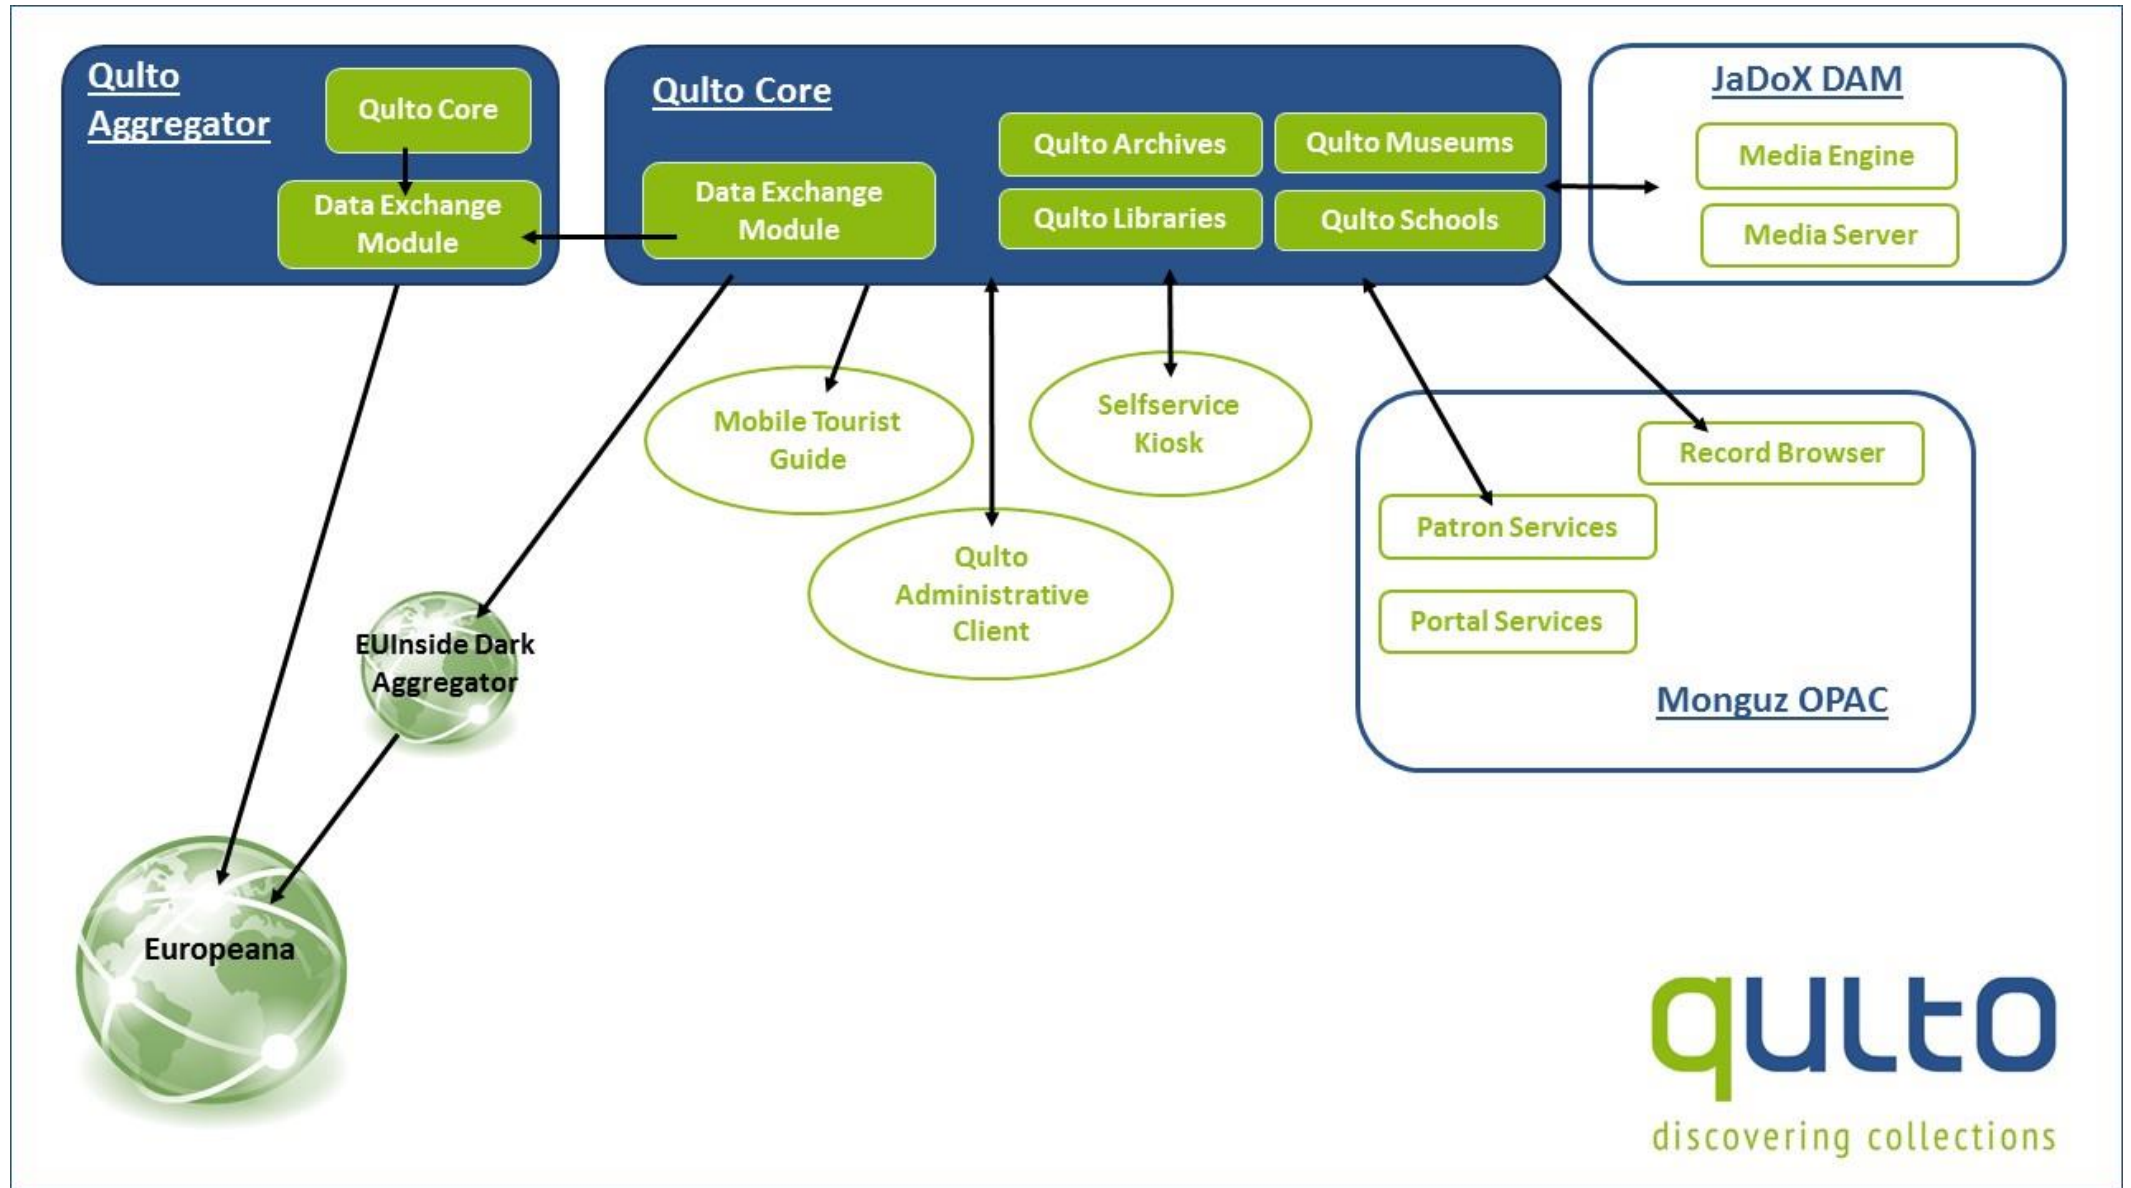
Qulto Aggregator

Qulto Core

Data Exchange Module

Qulto Core

Data Exchange Module

Qulto Archives

Qulto Museums

Qulto Libraries

Qulto Schools

JaDoX DAM

Media Engine

Media Server

Mobile Tourist Guide

Selfservice Kiosk

Qulto Administrative Client

Record Browser

Patron Services

Portal Services

Monguz OPAC

EUInside Dark Aggregator

Europeana

qulto

discovering collections